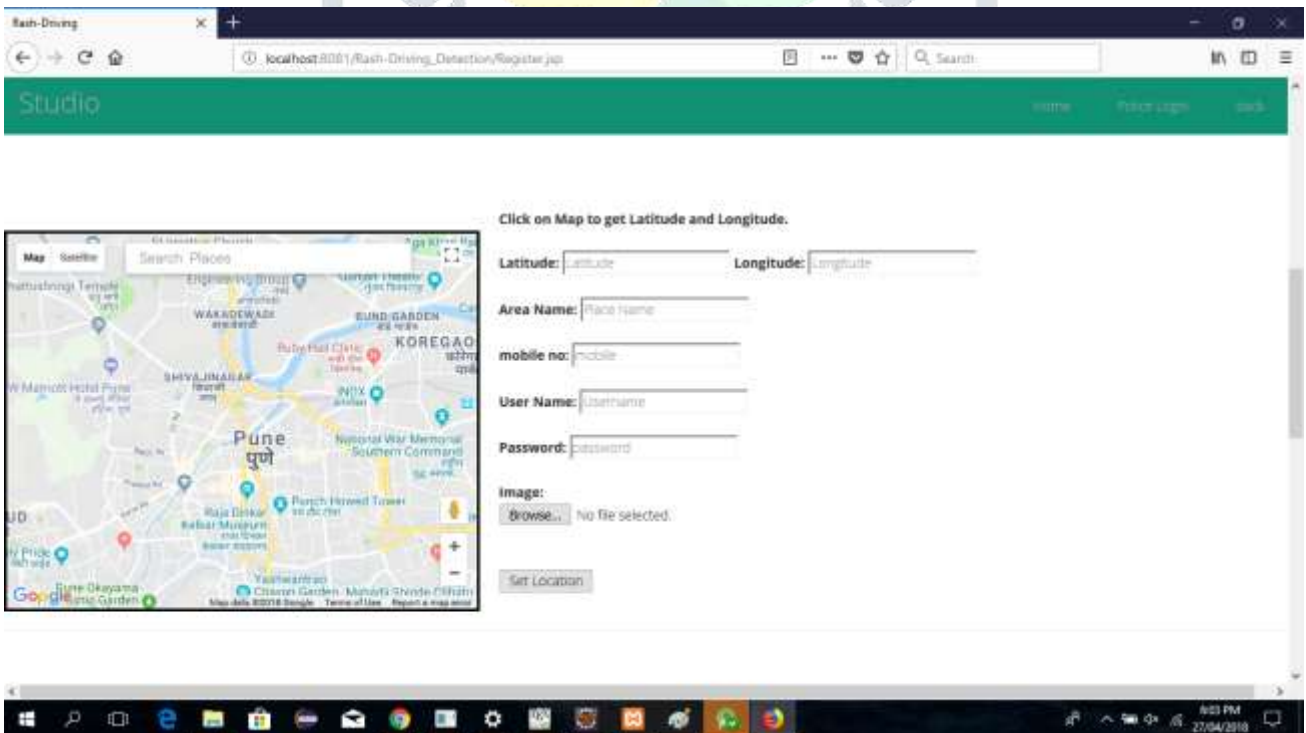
Rash-Driving

localhost:8081/Rash-Driving_Detection/Register.jsp

Search

Studio

Home Police Login back

Click on Map to get Latitude and Longitude.

Map Satellite Search Places

Latitude: Latitude Longitude: Longitude

Area Name: Place Name

mobile no: mobile

User Name: Username

Password: password

Image:

Browse... No file selected.

Set Location

Pune
पुणे

WAKADEWADI

BUND GARDEN

KOREGAO

SHIVAJINAGAR

INOX

National War Memorial Southern Command

Punch Hrowed Tower

Raja Dinkar Kelkar Museum

Yashwantrao Chavan Garden

Pune Okayama Friendship Garden

Google

Map data ©2018 Google Terms of Use Report a map error

6:03 PM
27/04/2018